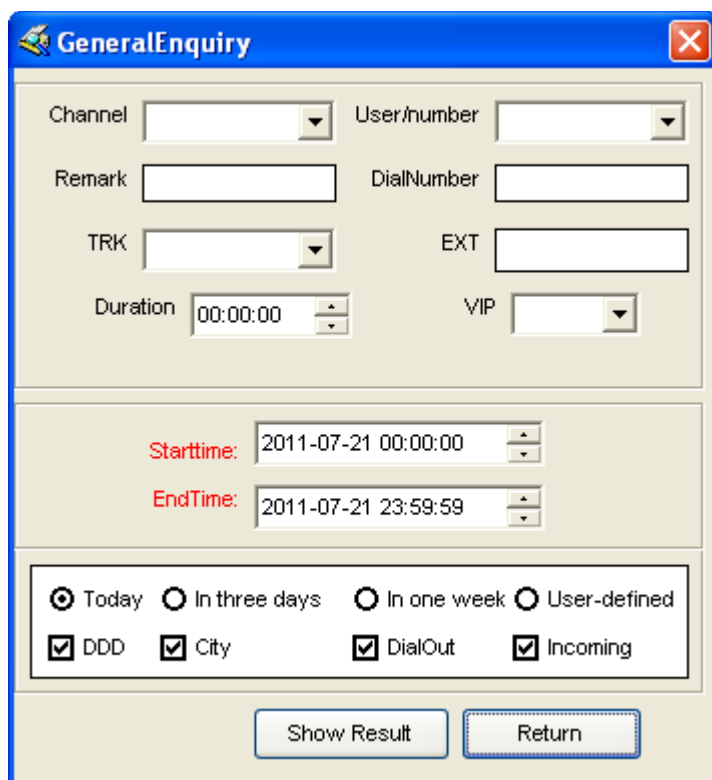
GeneralEnquiry

Channel
User/number
Remark
DialNumber
TRK
EXT
Duration 00:00:00
VIP

Starttime: 2011-07-21 00:00:00
EndTime: 2011-07-21 23:59:59

Today
In three days
In one week
User-defined
DDD
City
DialOut
Incoming

Show Result
Return